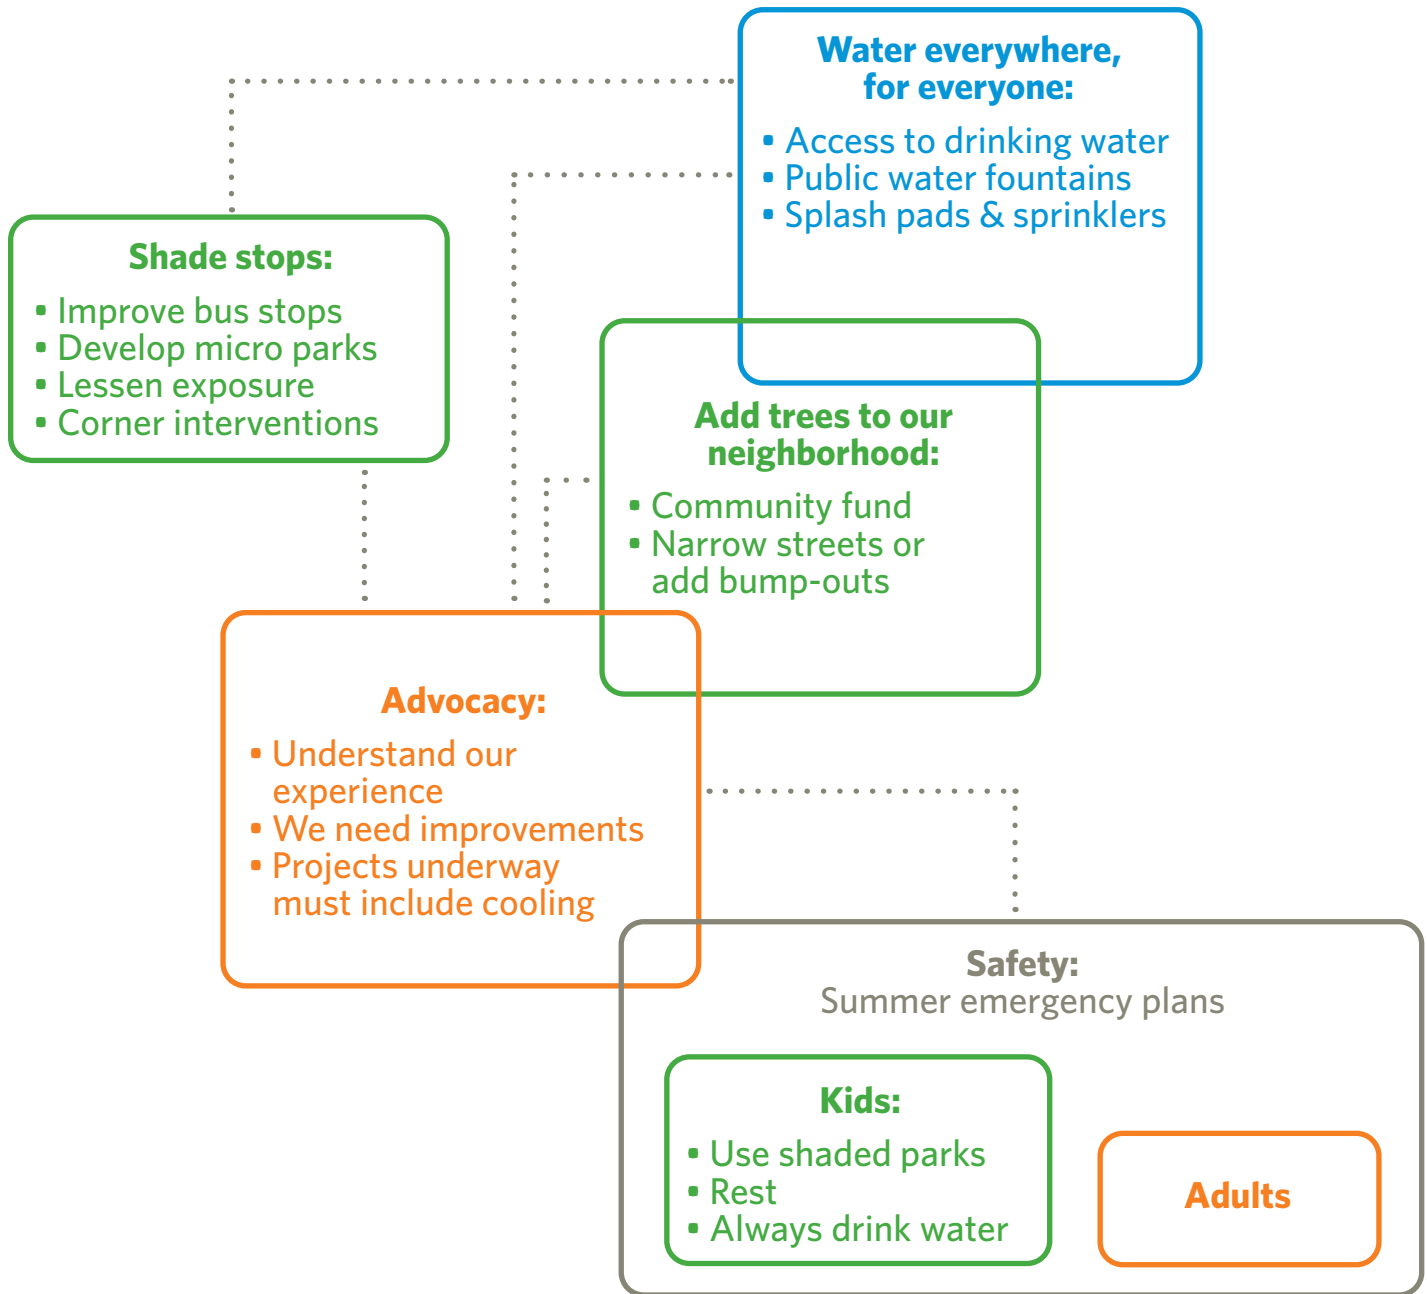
Water everywhere, for everyone:

- Access to drinking water
- Public water fountains
- Splash pads & sprinklers

Shade stops:

- Improve bus stops
- Develop micro parks
- Lessen exposure
- Corner interventions

Add trees to our neighborhood:

- Community fund
- Narrow streets or add bump-outs

Advocacy:

- Understand our experience
- We need improvements
- Projects underway must include cooling

Safety:
Summer emergency plans

Kids:

- Use shaded parks
- Rest
- Always drink water

Adults